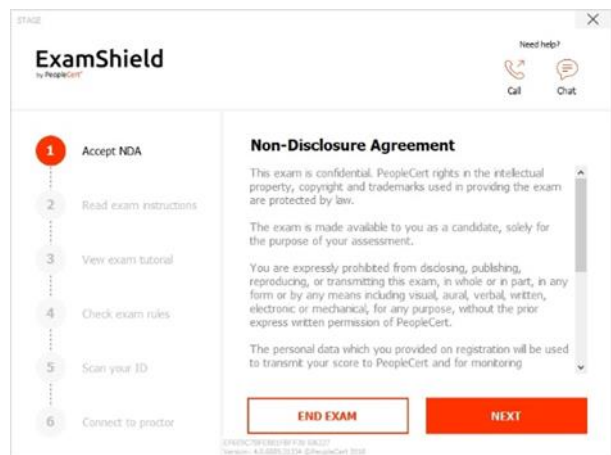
STAGE

×

ExamShield
by PeopleCert

Need help?
Call Chat

1 Accept NDA
2 Read exam instructions
3 View exam tutorial
4 Check exam rules
5 Scan your ID
6 Connect to proctor

Non-Disclosure Agreement

This exam is confidential. PeopleCert rights in the intellectual property, copyright and trademarks used in providing the exam are protected by law.

The exam is made available to you as a candidate, solely for the purpose of your assessment.

You are expressly prohibited from disclosing, publishing, reproducing, or transmitting this exam, in whole or in part, in any form or by any means including visual, aural, verbal, written, electronic or mechanical, for any purpose, without the prior express written permission of PeopleCert.

The personal data which you provided on registration will be used to transmit your score to PeopleCert and for monitoring

END EXAM
NEXT

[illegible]
Version: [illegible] ©PeopleCert 2018